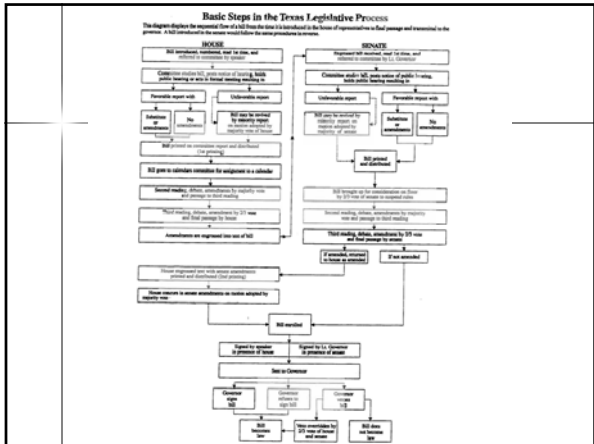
Basic Steps in the Texas Legislative Process

This diagram displays the sequential flow of a bill from the time it is introduced in the house of representatives to final passage and transmittal to the governor. A bill introduced in the senate would follow the same procedure in reverse.

HOUSE

Bill introduced, numbered, read 1st time, and referred to committee by speaker

Committee studies bill, posts notice of hearing, holds public hearing or acts in formal meeting resulting in

Favorable report with

Unfavorable report

Substitute or amendments

No amendments

Bill may be revived by minority report on motion adopted by majority vote of house

Bill printed on committee report and distributed (1st printing)

Bill goes to calendars committee for assignment to a calendar

Second reading, debate, amendments by majority vote and passage to third reading

Third reading, debate, amendments by 2/3 vote and final passage by house

Amendments are engrossed into text of bill

House engrossed text with senate amendments printed and distributed (3rd printing)

House concurs in senate amendments on motion adopted by majority vote

SENATE

Engrossed bill received, read 1st time, and referred to committee by Lt. Governor

Committee studies bill, posts notice of public hearing, holds public hearing resulting in

Unfavorable report

Favorable report with

Bill may be revived by minority report on motion adopted by majority of senate

Substitute or amendments

No amendments

Bill printed and distributed

Bill brought up for consideration on floor by 2/3 vote of senate or suspend rules

Second reading, debate, amendments by majority vote and passage to third reading

Third reading, debate, amendments by 2/3 vote and final passage by senate

If amended, returned to house as amended

If not amended

Bill enrolled

Signed by speaker in presence of house

Signed by Lt. Governor in presence of senate

Sent to Governor

Governor signs bill

Governor refuses to sign bill

Governor vetoes bill

Bill becomes law

Veto overridden by 2/3 vote of house and senate

Bill does not become law